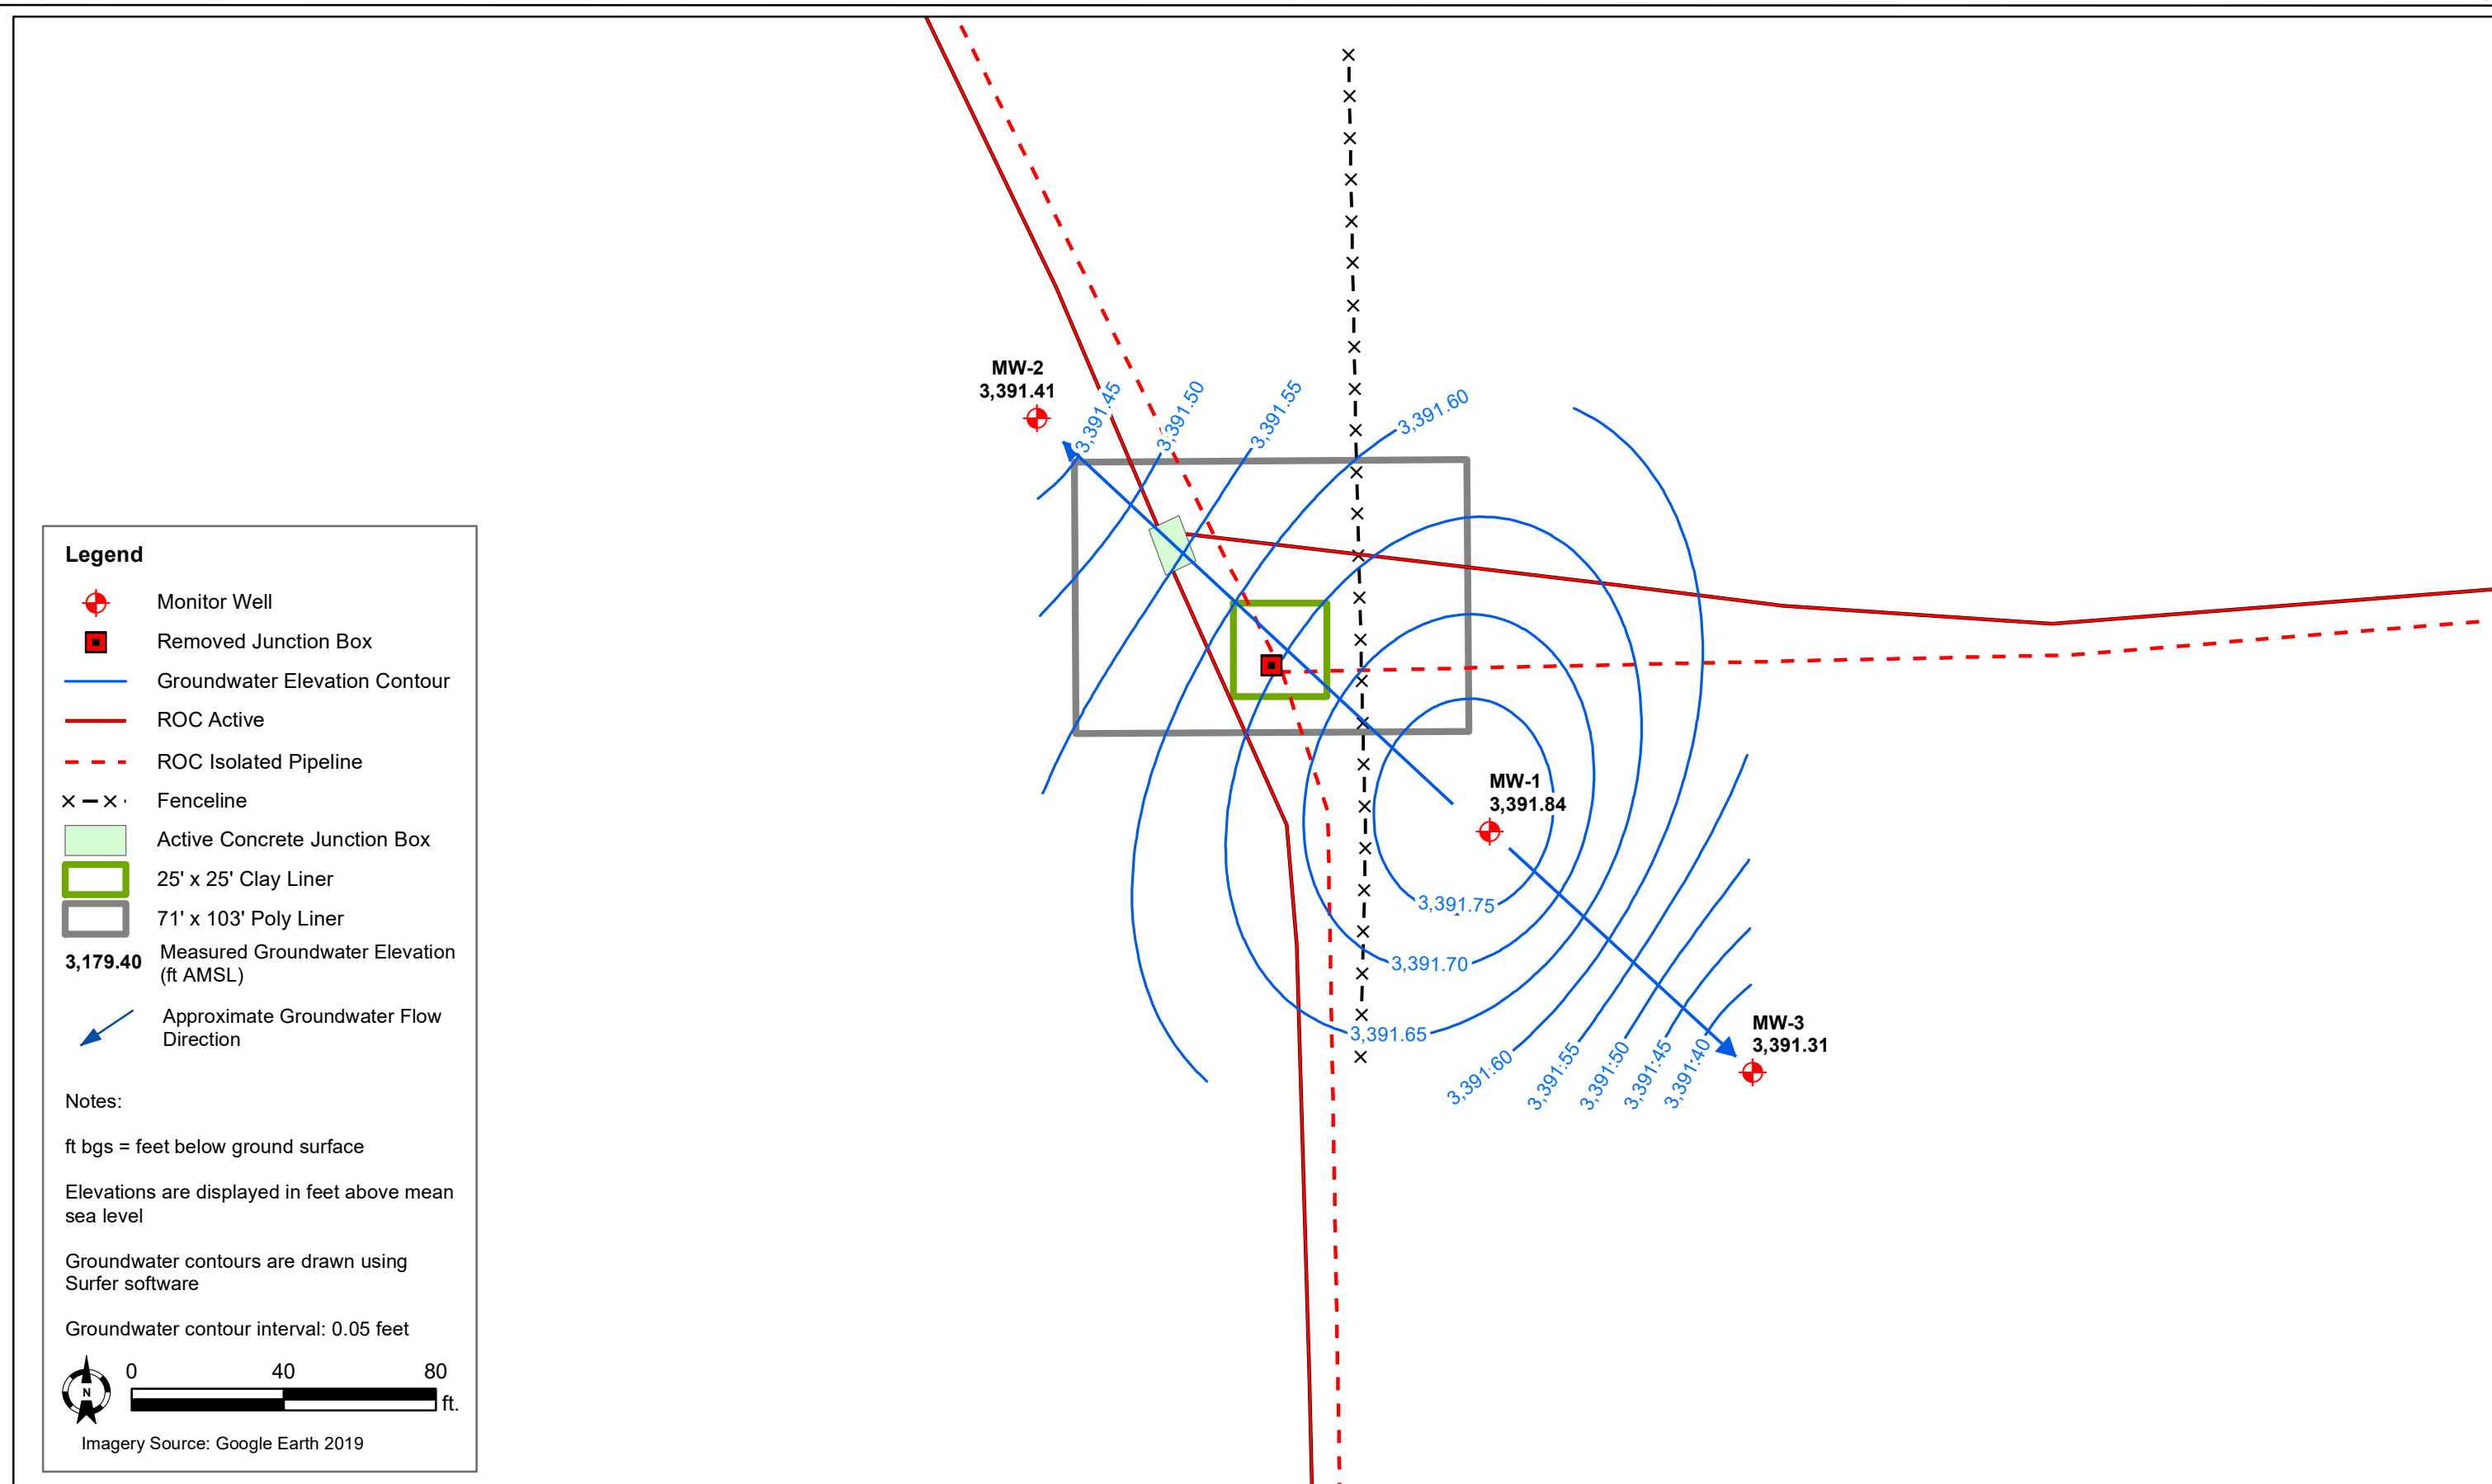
MW-2
3,391.41

3,391.45
3,391.50
3,391.55
3,391.60

MW-1
3,391.84

3,391.75
3,391.70
3,391.65
3,391.60
3,391.55
3,391.50
3,391.45
3,391.40

MW-3
3,391.31

Legend

Monitor Well

Removed Junction Box

Groundwater Elevation Contour

ROC Active

ROC Isolated Pipeline

Fenceline

Active Concrete Junction Box

25' x 25' Clay Liner

71' x 103' Poly Liner

3,179.40 Measured Groundwater Elevation (ft AMSL)

Approximate Groundwater Flow Direction

Notes:

ft bgs = feet below ground surface

Elevations are displayed in feet above mean sea level

Groundwater contours are drawn using Surfer software

Groundwater contour interval: 0.05 feet

N

0 40 80 ft.

Imagery Source: Google Earth 2019